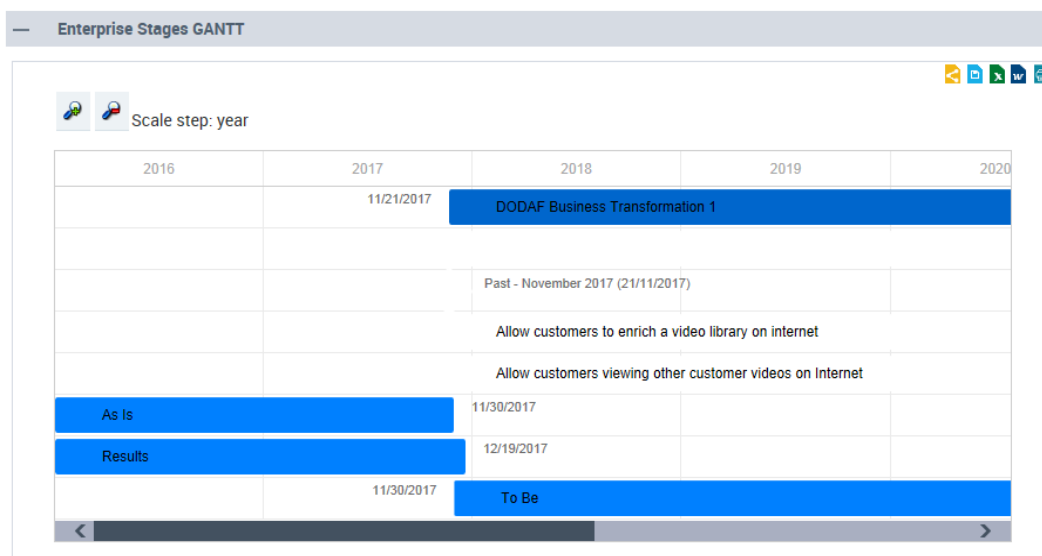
— Enterprise Stages GANTT

Scale step: year

2016 2017 2018 2019 2020

11/21/2017 DODAF Business Transformation 1

Past - November 2017 (21/11/2017)

Allow customers to enrich a video library on internet

Allow customers viewing other customer videos on Internet

As Is 11/30/2017

Results 12/19/2017

11/30/2017 To Be